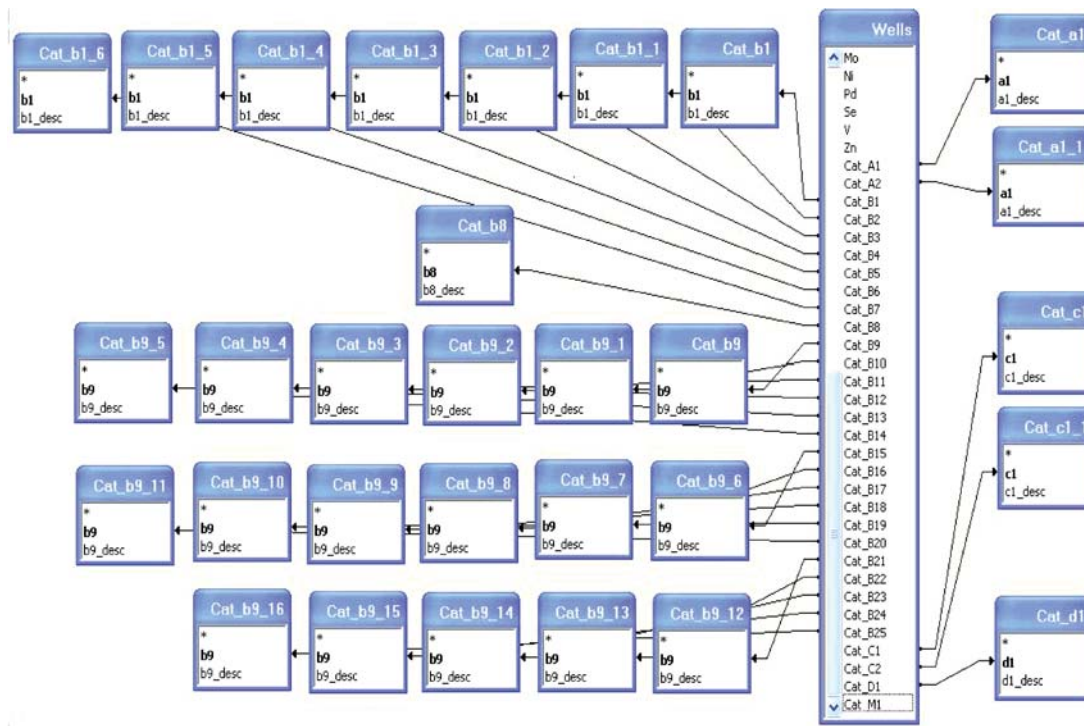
Cat_b1_6
*
b1
b1_desc

Cat_b1_5
*
b1
b1_desc

Cat_b1_4
*
b1
b1_desc

Cat_b1_3
*
b1
b1_desc

Cat_b1_2
*
b1
b1_desc

Cat_b1_1
*
b1
b1_desc

Cat_b1
*
b1
b1_desc

Wells
Mo
Ni
Pd
Se
V
Zn
Cat_A1
Cat_A2
Cat_B1
Cat_B2
Cat_B3
Cat_B4
Cat_B5
Cat_B6
Cat_B7
Cat_B8
Cat_B9
Cat_B10
Cat_B11
Cat_B12
Cat_B13
Cat_B14
Cat_B15
Cat_B16
Cat_B17
Cat_B18
Cat_B19
Cat_B20
Cat_B21
Cat_B22
Cat_B23
Cat_B24
Cat_B25
Cat_C1
Cat_C2
Cat_D1
Cat_M1

Cat_a1
*
a1
a1_desc

Cat_a1_1
*
a1
a1_desc

Cat_b8
*
b8
b8_desc

Cat_b9_5
*
b9
b9_desc

Cat_b9_4
*
b9
b9_desc

Cat_b9_3
*
b9
b9_desc

Cat_b9_2
*
b9
b9_desc

Cat_b9_1
*
b9
b9_desc

Cat_b9
*
b9
b9_desc

Cat_c1
*
c1
c1_desc

Cat_c1_1
*
c1
c1_desc

Cat_b9_11
*
b9
b9_desc

Cat_b9_10
*
b9
b9_desc

Cat_b9_9
*
b9
b9_desc

Cat_b9_8
*
b9
b9_desc

Cat_b9_7
*
b9
b9_desc

Cat_b9_6
*
b9
b9_desc

Cat_b9_16
*
b9
b9_desc

Cat_b9_15
*
b9
b9_desc

Cat_b9_14
*
b9
b9_desc

Cat_b9_13
*
b9
b9_desc

Cat_b9_12
*
b9
b9_desc

Cat_d1
*
d1
d1_desc